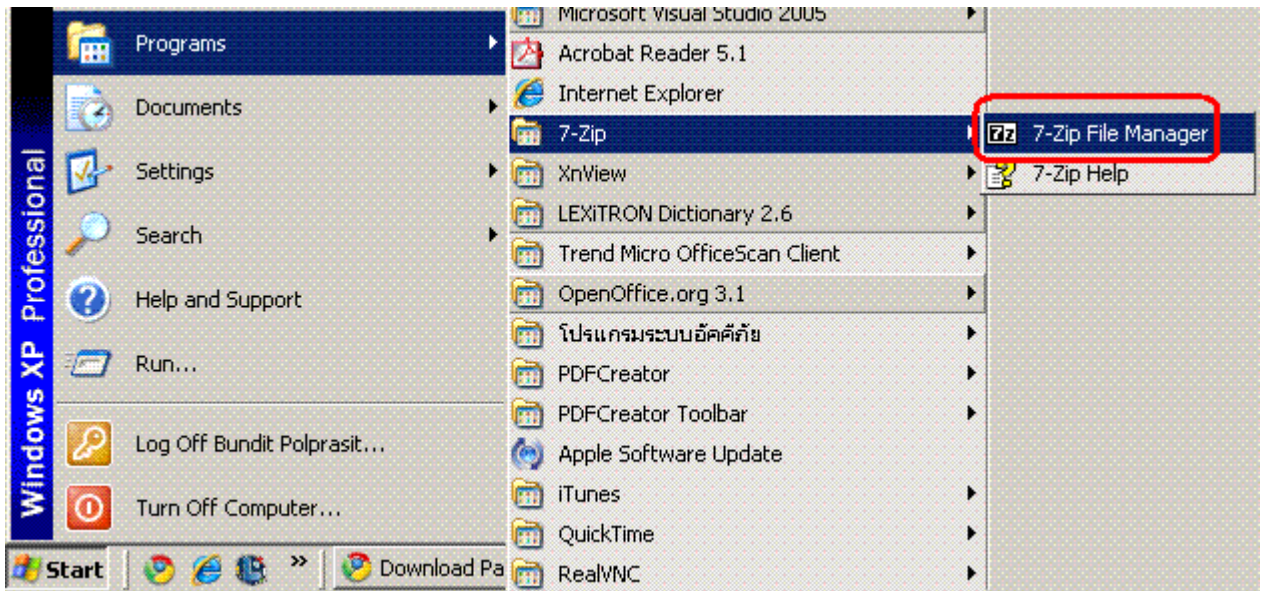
Windows XP Professional

Programs
Documents
Settings
Search
Help and Support
Run...
Log Off Bundit Polprasit...
Turn Off Computer...

Start
Download Pa

Microsoft Visual Studio 2005
Acrobat Reader 5.1
Internet Explorer
7-Zip
XnView
LEXiTRON Dictionary 2.6
Trend Micro OfficeScan Client
OpenOffice.org 3.1
โปรแกรมระบบอัคคีภัย
PDFCreator
PDFCreator Toolbar
Apple Software Update
iTunes
QuickTime
RealVNC

7-Zip File Manager
7-Zip Help